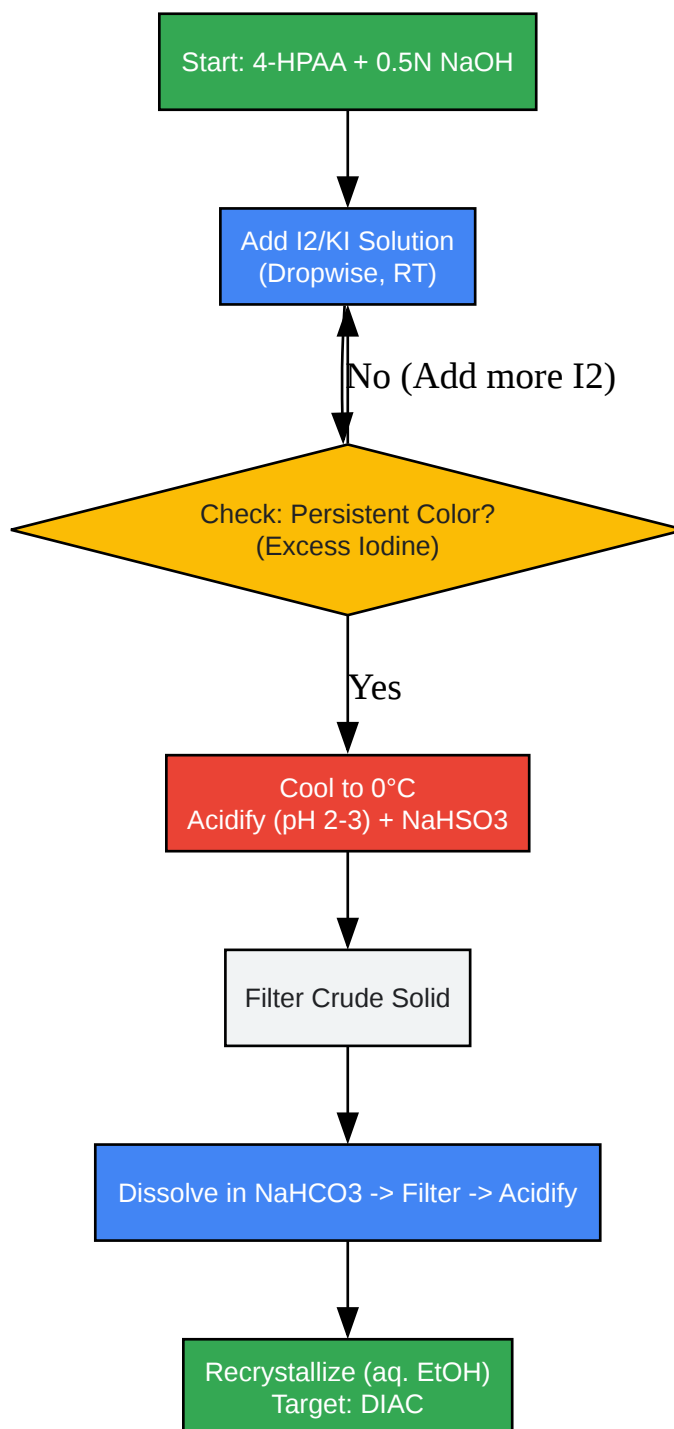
Start: 4-HPAA + 0.5N NaOH

Add I2/KI Solution
(Dropwise, RT)

No (Add more I2)

Check: Persistent Color?
(Excess Iodine)

Yes

Cool to 0°C
Acidify (pH 2-3) + NaHSO3

Filter Crude Solid

Dissolve in NaHCO3 -> Filter -> Acidify

Recrystallize (aq. EtOH)
Target: DIAC